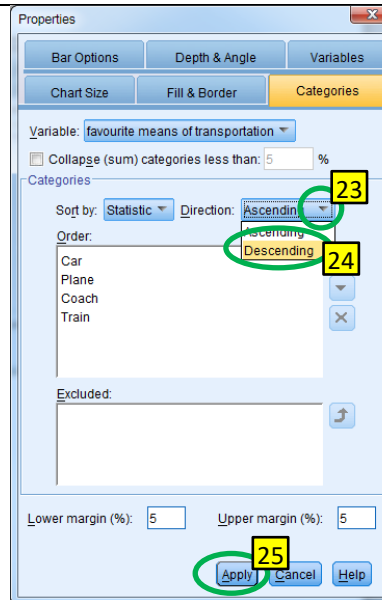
Properties

Bar Options | Depth & Angle | Variables

Chart Size | Fill & Border | Categories

Variable: favourite means of transportation

Collapse (sum) categories less than: 5 %

Categories

Sort by: Statistic Direction: Ascending

23

Order:

Ascending

Descending

24

Car
Plane
Coach
Train

Excluded:

Lower margin (%): 5

Upper margin (%): 5

25

Apply Cancel Help